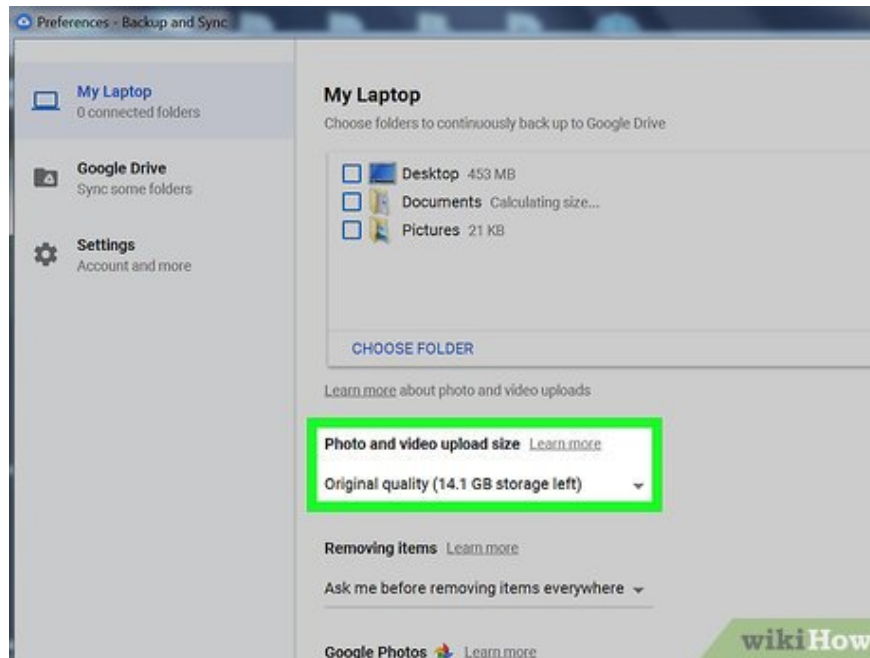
Preferences - Backup and Sync

My Laptop
0 connected folders

Google Drive
Sync some folders

Settings
Account and more

My Laptop
Choose folders to continuously back up to Google Drive

Desktop 453 MB
Documents Calculating size...
Pictures 21 KB

CHOOSE FOLDER

Learn more about photo and video uploads

Photo and video upload size Learn more
Original quality (14.1 GB storage left)

Removing items Learn more
Ask me before removing items everywhere

Google Photos Learn more

wikiHow